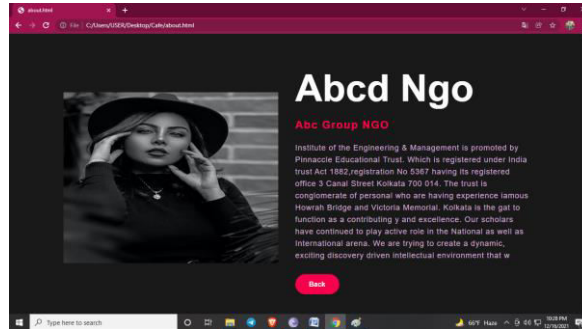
about.html

File | C:/Users/USER/Desktop/Cafe/about.html

Abcd Ngo

Abc Group NGO

Institute of the Engineering & Management is promoted by Pinnaccle Educational Trust. Which is registered under India trust Act 1882,registration No 5367 having its registered office 3 Canal Street Kolkata 700 014. The trust is conglomerate of personal who are having experience lamous Howrah Bridge and Victoria Memorial. Kolkata is the gat to function as a contributing y and excellence. Our scholars have continued to play active role in the National as well as International arena. We are trying to create a dynamic, exciting discovery driven intellectual environment that w

Back

Type here to search

66°F Haze

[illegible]